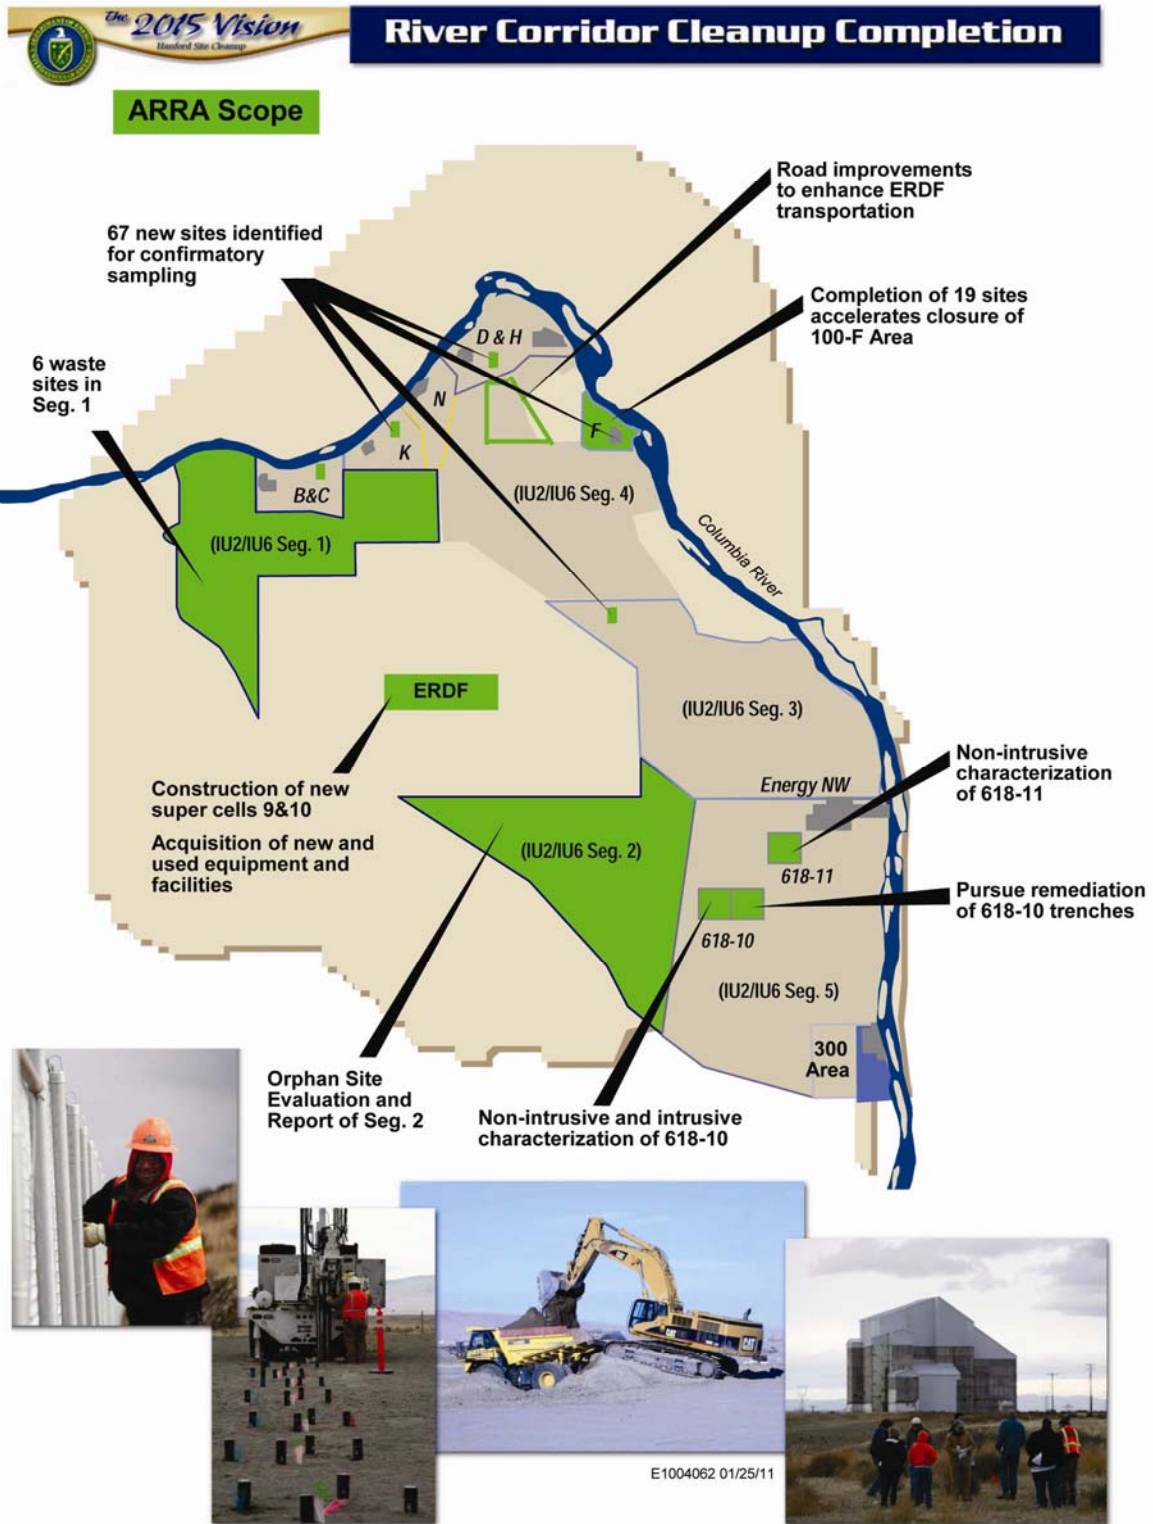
The 2015 Vision
Hanford Site Cleanup

River Corridor Cleanup Completion

ARRA Scope

Road improvements to enhance ERDF transportation

67 new sites identified for confirmatory sampling

Completion of 19 sites accelerates closure of 100-F Area

6 waste sites in Seg. 1

D & H

N

F

K

B&C

(IU2/IU6 Seg. 4)

Columbia River

(IU2/IU6 Seg. 1)

ERDF

(IU2/IU6 Seg. 3)

Non-intrusive characterization of 618-11

Construction of new super cells 9&10

Acquisition of new and used equipment and facilities

Energy NW

(IU2/IU6 Seg. 2)

618-11

Pursue remediation of 618-10 trenches

618-10

(IU2/IU6 Seg. 5)

300 Area

Orphan Site Evaluation and Report of Seg. 2

Non-intrusive and intrusive characterization of 618-10

E1004062 01/25/11